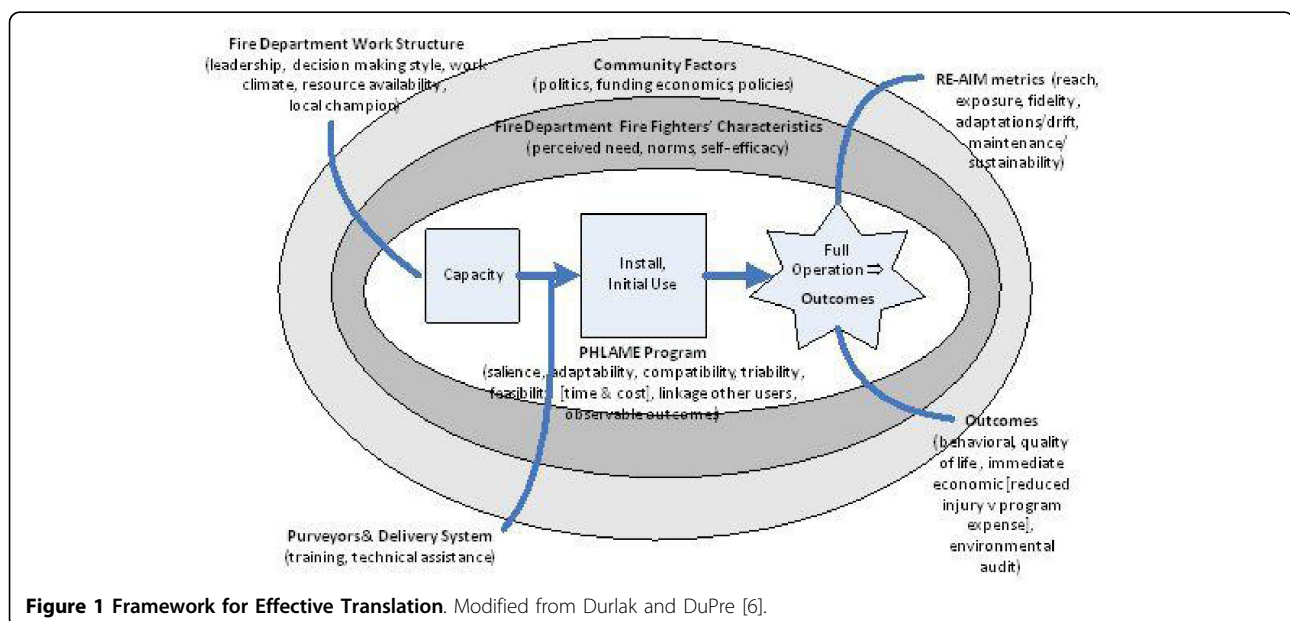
Fire Department Work Structure
(leadership, decision making style, work climate, resource availability, local champion)

Community Factors
(politics, funding economics policies)

RE-AIM metrics (reach, exposure, fidelity, adaptations/drift, maintenance/ sustainability)

FireDepartment Fire Fighters' Characteristics
(perceived need, norms, self-efficacy)

Capacity

Install, Initial Use

Full Operation ⇒ Outcomes

PHLAME Program
(salience, adaptability, compatibility, triability, feasibility [time & cost], linkage other users, observable outcomes)

Outcomes
(behavioral, quality of life, immediate economic [reduced injury v program expense], environmental audit)

Purveyors& Delivery System
(training, technical assistance)

**Figure 1 Framework for Effective Translation**. Modified from Durlak and DuPre [6].